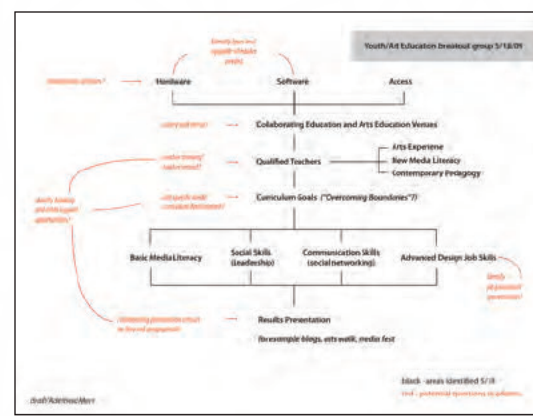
Youth/Art Education breakout group 5/18/09

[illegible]

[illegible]

Hardware

Software

Access

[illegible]

Collaborating Education and Arts Education Venues

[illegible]

Qualified Teachers

Arts Experiene

New Media Literacy

Contemporary Pedagogy

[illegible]

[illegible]

Curriculum Goals ("Overcoming Boundaries"?)

Basic Media Literacy

Social Skills (leadership)

Communication Skills (social networking)

Advanced Design Job Skills

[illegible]

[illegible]

Results Presentation

for example blogs, arts walk, media fest

black - areas identified 5/18

red - potential questions or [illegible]

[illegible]